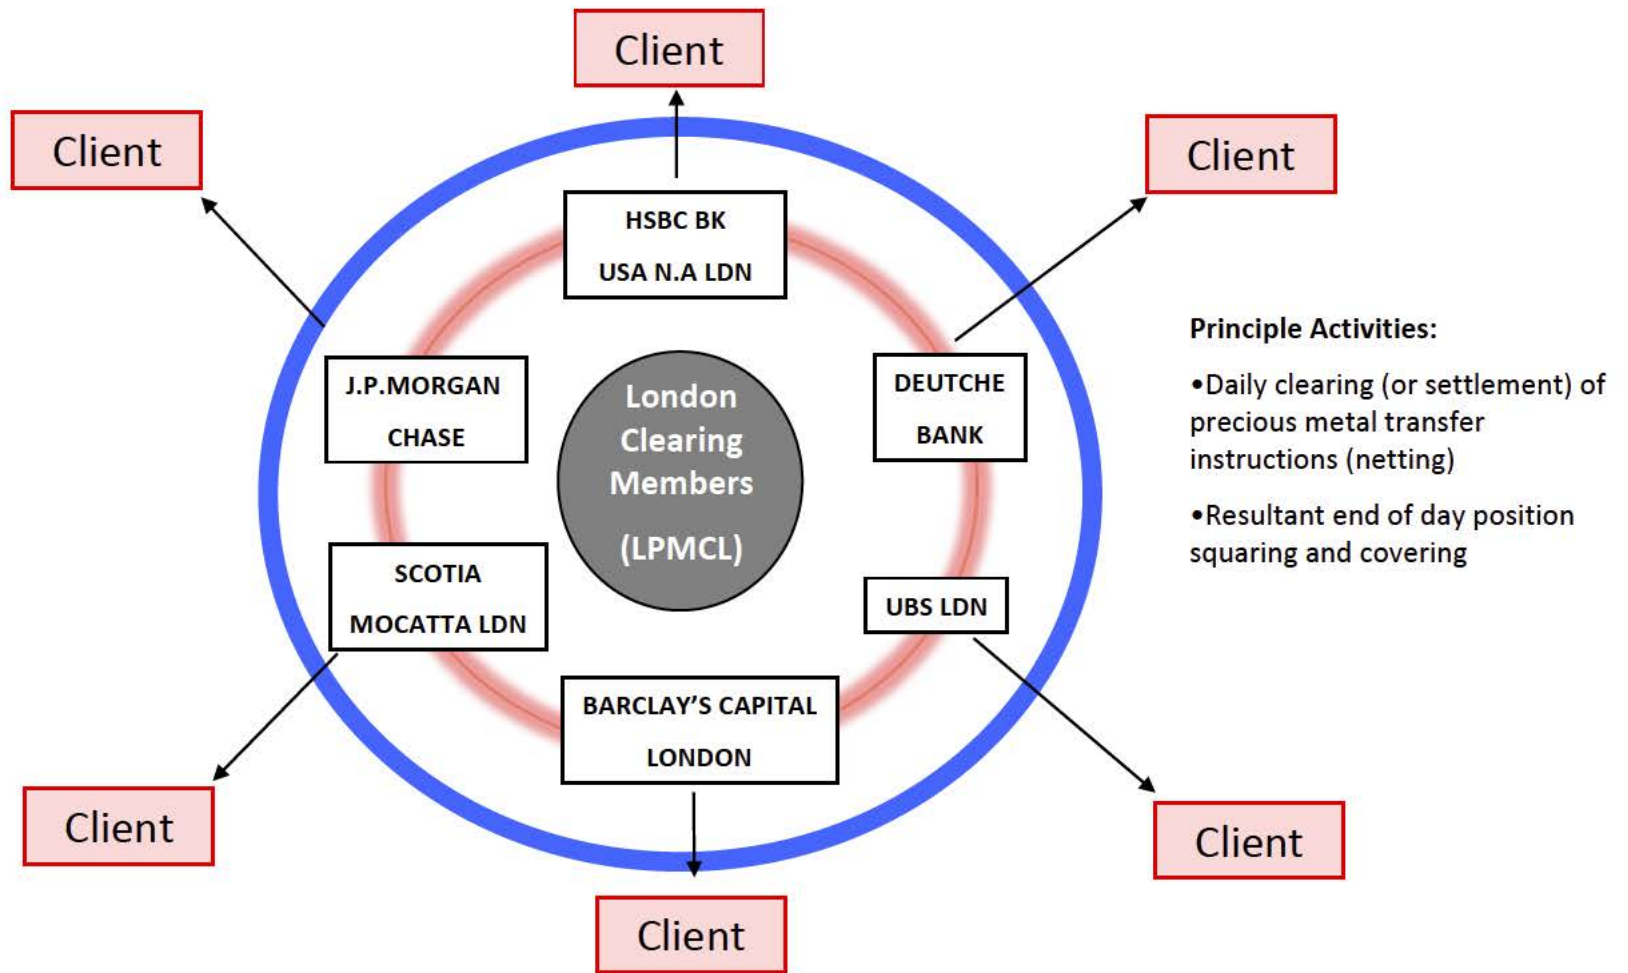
Client

Client

Client

HSBC BK
USA N.A LDN

J.P.MORGAN
CHASE

London Clearing Members
(LPMCL)

DEUTCHE
BANK

SCOTIA
MOCATTA LDN

UBS LDN

BARCLAY'S CAPITAL
LONDON

Principle Activities:

•Daily clearing (or settlement) of precious metal transfer instructions (netting)

•Resultant end of day position squaring and covering

Client

Client

Client